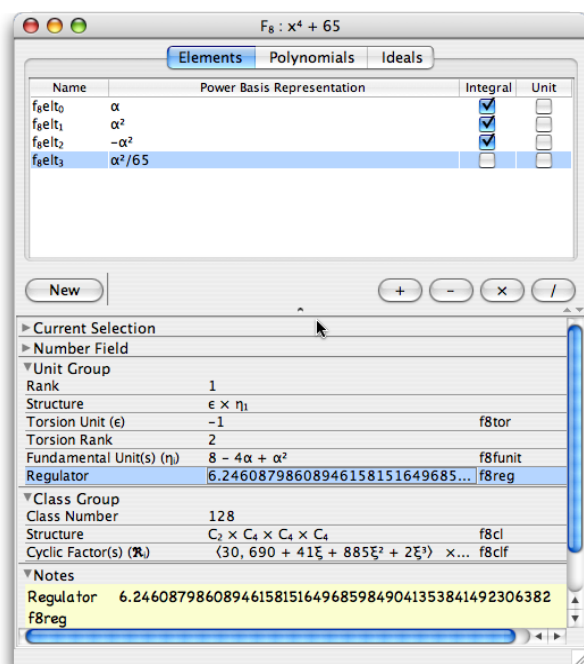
$F_8 : x^4 + 65$

Elements | Polynomials | Ideals

| Name | Power Basis Representation | Integral | Unit |
|---|---|---|---|
| $f_8elt_0$ | α | ☑ | ☐ |
| $f_8elt_1$ | $α^2$ | ☑ | ☐ |
| $f_8elt_2$ | $-α^2$ | ☑ | ☐ |
| $f_8elt_3$ | $α^2/65$ | ☐ | ☐ |

New

+ - × /

▶ Current Selection
▶ Number Field
▼ Unit Group

| | | |
|---|---|---|
| Rank | 1 | |
| Structure | $ε \times η_1$ | |
| Torsion Unit (ε) | −1 | f8tor |
| Torsion Rank | 2 | |
| Fundamental Unit(s) ($η_i$) | $8 - 4α + α^2$ | f8funit |
| Regulator | 6.24608798608946158151649685… | f8reg |

▼ Class Group

| | | |
|---|---|---|
| Class Number | 128 | |
| Structure | $C_2 \times C_4 \times C_4 \times C_4$ | f8cl |
| Cyclic Factor(s) ($\mathfrak{A}_i$) | $\langle 30, 690 + 41ξ + 885ξ^2 + 2ξ^3 \rangle$ ×… | f8clf |

▼ Notes
Regulator 6.2460879860894615815164968598490413538414923063​82
f8reg